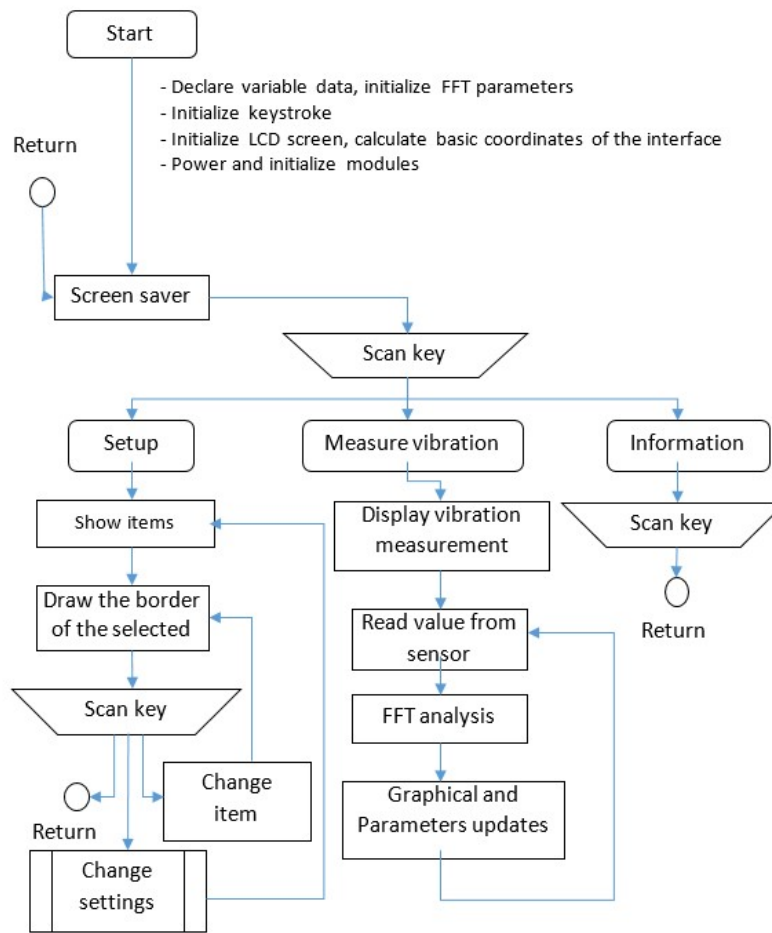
Start

- Declare variable data, initialize FFT parameters
- Initialize keystroke
- Initialize LCD screen, calculate basic coordinates of the interface
- Power and initialize modules

Return

Screen saver

Scan key

Setup

Measure vibration

Information

Show items

Display vibration measurement

Scan key

Draw the border of the selected

Read value from sensor

Return

Scan key

FFT analysis

Change item

Return

Graphical and Parameters updates

Change settings